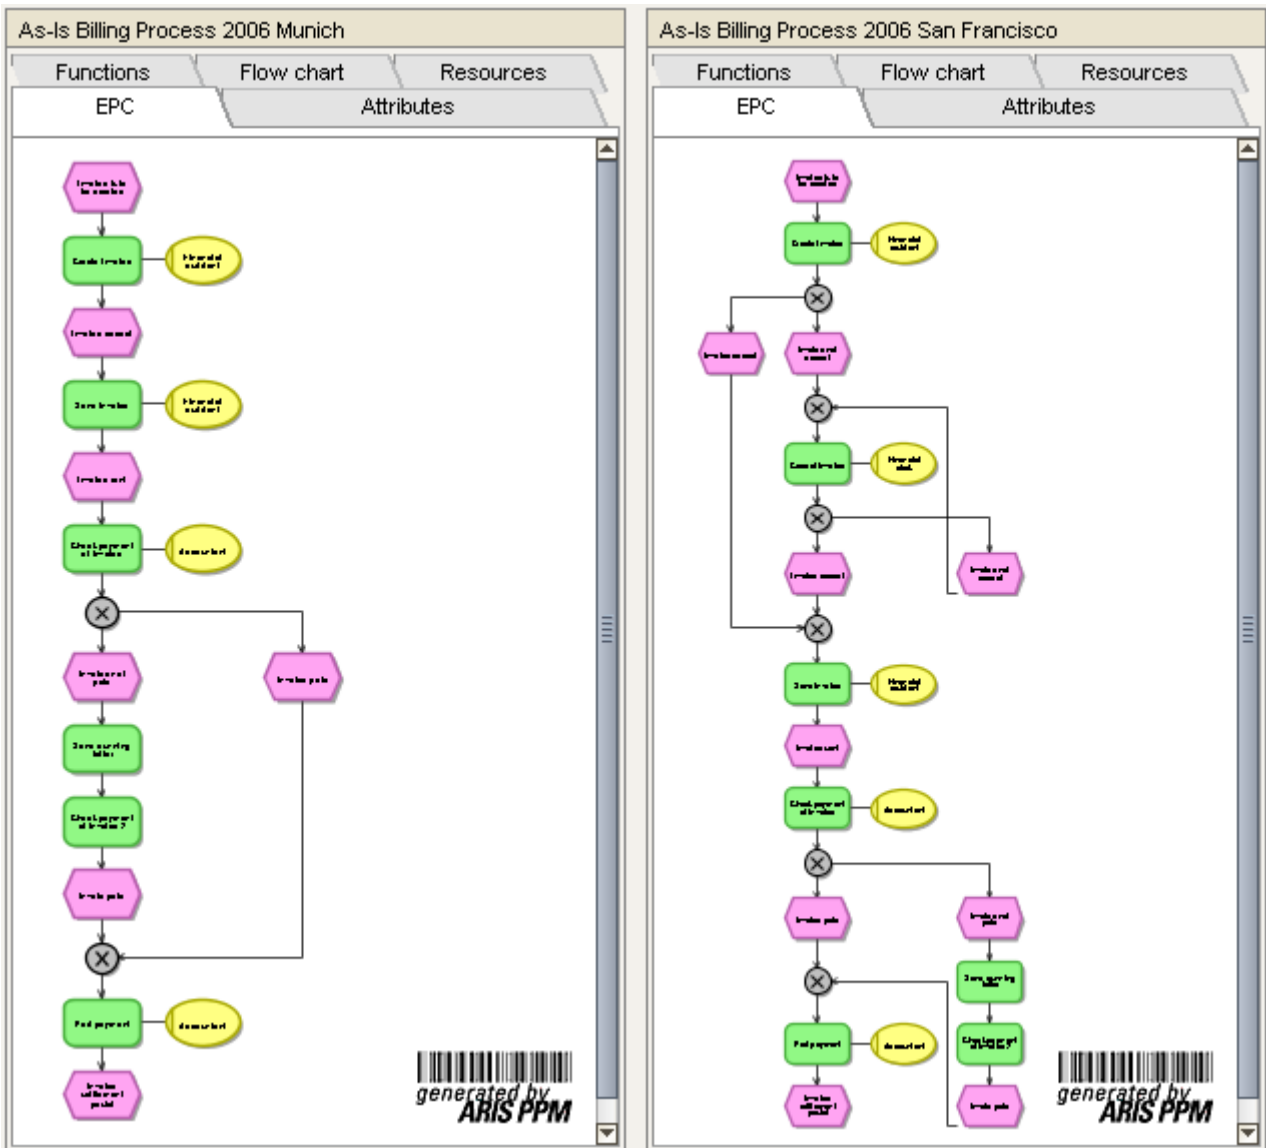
As-Is Billing Process 2006 Munich

Functions
Flow chart
Resources
EPC
Attributes

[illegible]
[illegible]
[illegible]
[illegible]
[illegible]
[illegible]
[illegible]
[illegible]
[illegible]
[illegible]
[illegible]
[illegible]
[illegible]
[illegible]
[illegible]
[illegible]
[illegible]
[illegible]

generated by
ARIS PPM

As-Is Billing Process 2006 San Francisco

Functions
Flow chart
Resources
EPC
Attributes

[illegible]
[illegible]
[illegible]
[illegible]
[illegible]
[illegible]
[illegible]
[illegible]
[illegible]
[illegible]
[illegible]
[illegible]
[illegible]
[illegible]
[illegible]
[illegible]
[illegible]
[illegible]
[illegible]
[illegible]
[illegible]
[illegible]
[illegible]

generated by
ARIS PPM